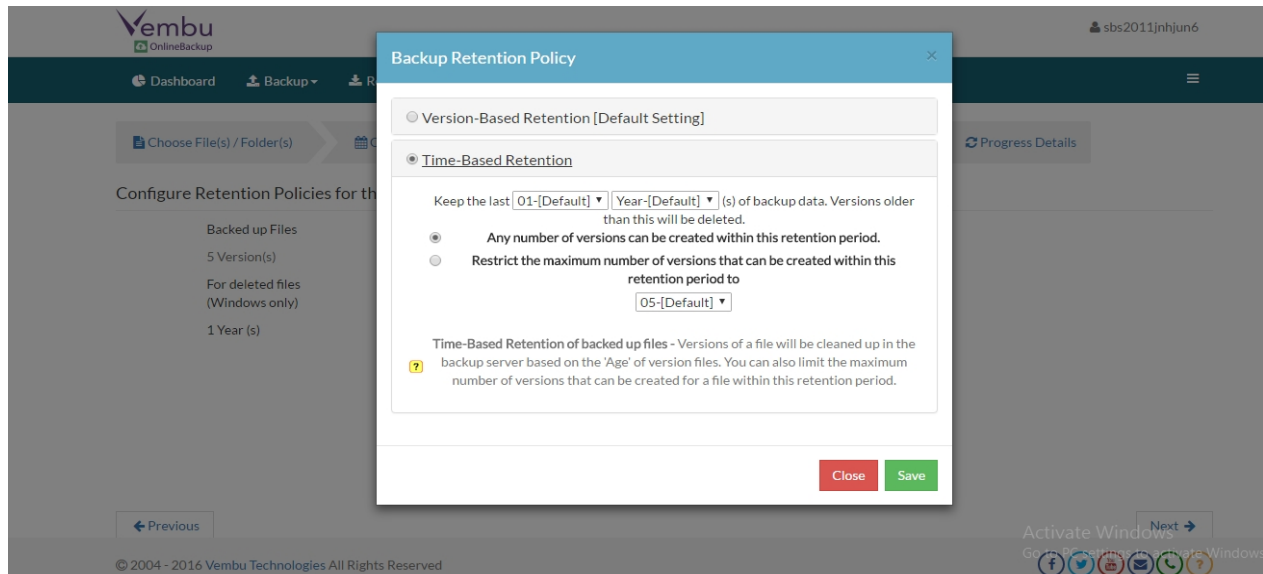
Vembu
OnlineBackup

sbs2011jnhjun6

Dashboard Backup R

Choose File(s) / Folder(s)

Progress Details

Configure Retention Policies for th

Backed up Files
5 Version(s)
For deleted files (Windows only)
1 Year (s)

Backup Retention Policy

×

Version-Based Retention [Default Setting]

Time-Based Retention

Keep the last 01-[Default] ▾ Year-[Default] ▾ (s) of backup data. Versions older than this will be deleted.

Any number of versions can be created within this retention period.

Restrict the maximum number of versions that can be created within this retention period to

05-[Default] ▾

? Time-Based Retention of backed up files - Versions of a file will be cleaned up in the backup server based on the 'Age' of version files. You can also limit the maximum number of versions that can be created for a file within this retention period.

Close Save

← Previous

Next →

Activate Windows
Go to PC settings to activate Windows.

© 2004 - 2016 Vembu Technologies All Rights Reserved